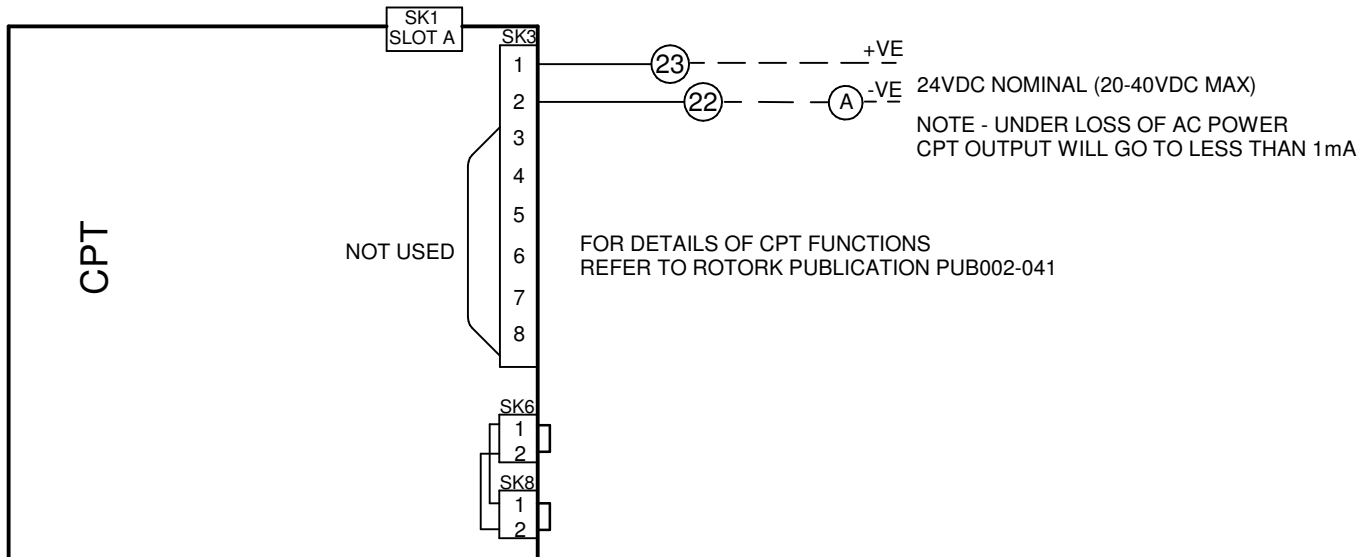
SK1
SLOT A

SK3

1
2
3
4
5
6
7
8

23
+VE

22
A
-VE

24VDC NOMINAL (20-40VDC MAX)

NOTE - UNDER LOSS OF AC POWER
CPT OUTPUT WILL GO TO LESS THAN 1mA

CPT

NOT USED

FOR DETAILS OF CPT FUNCTIONS
REFER TO ROTORK PUBLICATION PUB002-041

SK6
1
2

SK8
1
2